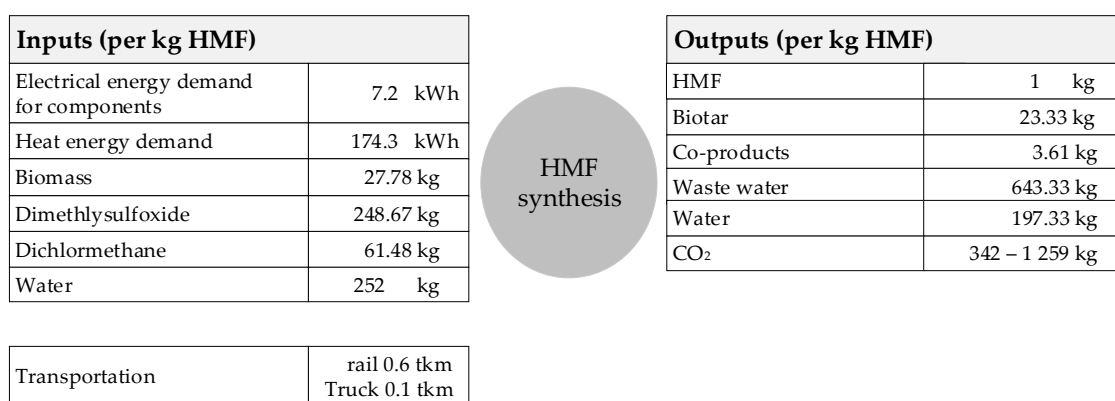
| Inputs (per kg HMF) | |
|---|---|
| Electrical energy demand for components | 7.2 kWh |
| Heat energy demand | 174.3 kWh |
| Biomass | 27.78 kg |
| Dimethlysulfoxide | 248.67 kg |
| Dichlormethane | 61.48 kg |
| Water | 252 kg |

HMF synthesis

| Outputs (per kg HMF) | |
|---|---|
| HMF | 1 kg |
| Biotar | 23.33 kg |
| Co-products | 3.61 kg |
| Waste water | 643.33 kg |
| Water | 197.33 kg |
| $CO_2$ | 342 – 1 259 kg |

| | |
|---|---|
| Transportation | rail 0.6 tkm Truck 0.1 tkm |